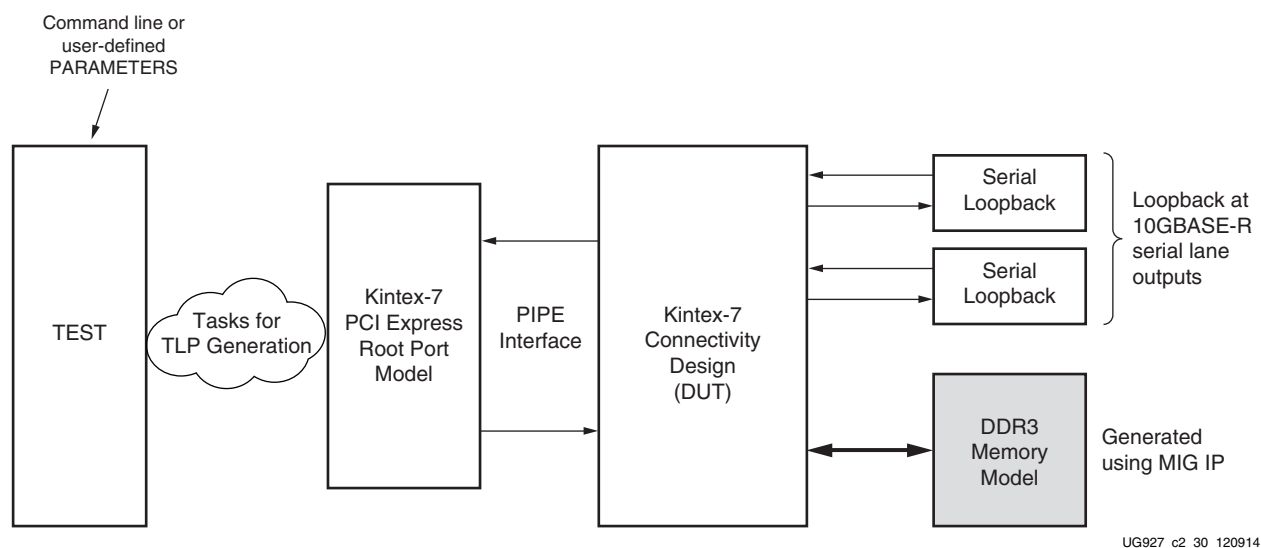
Command line or user-defined PARAMETERS

TEST

Tasks for TLP Generation

Kintex-7 PCI Express Root Port Model

PIPE Interface

Kintex-7 Connectivity Design (DUT)

Serial Loopback

Serial Loopback

Loopback at 10GBASE-R serial lane outputs

DDR3 Memory Model

Generated using MIG IP

UG927 c2 30 120914